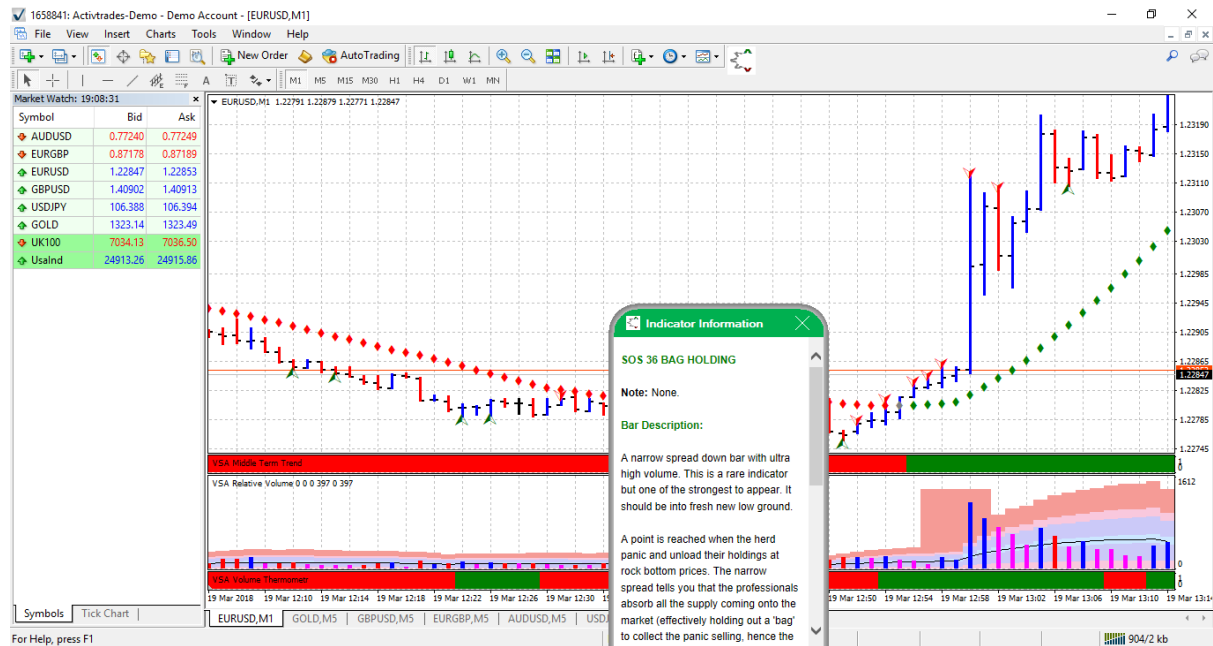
1658841: Activtrades-Demo - Demo Account - [EURUSD,M1]

File View Insert Charts Tools Window Help

New Order AutoTrading

M1 M5 M15 M30 H1 H4 D1 W1 MN

Market Watch: 19:08:31

| Symbol | Bid | Ask |
|---|---|---|
| AUDUSD | 0.77240 | 0.77249 |
| EURGBP | 0.87178 | 0.87189 |
| EURUSD | 1.22847 | 1.22853 |
| GBPUSD | 1.40902 | 1.40913 |
| USDJPY | 106.388 | 106.394 |
| GOLD | 1323.14 | 1323.49 |
| UK100 | 7034.13 | 7036.50 |
| UsaInd | 24913.26 | 24915.86 |

Symbols Tick Chart

EURUSD,M1 1.22791 1.22879 1.22771 1.22847

1.23190
1.23150
1.23110
1.23070
1.23030
1.22985
1.22945
1.22905
1.22865
1.22847
1.22785
1.22745

VSA Middle Term Trend

VSA Relative Volume 0 0 0 397 0 397

1612
0

VSA Volume Thermometr

19 Mar 2018 19 Mar 12:10 19 Mar 12:14 19 Mar 12:18 19 Mar 12:22 19 Mar 12:26 19 Mar 12:30 19 Mar 12:50 19 Mar 12:54 19 Mar 12:58 19 Mar 13:02 19 Mar 13:06 19 Mar 13:10 19 Mar 13:14

EURUSD,M1 GOLD,M5 GBPUSD,M5 EURGBP,M5 AUDUSD,M5 USD

Indicator Information

SOS 36 BAG HOLDING

Note: None.

Bar Description:

A narrow spread down bar with ultra high volume. This is a rare indicator but one of the strongest to appear. It should be into fresh new low ground.

A point is reached when the herd panic and unload their holdings at rock bottom prices. The narrow spread tells you that the professionals absorb all the supply coming onto the market (effectively holding out a 'bag' to collect the panic selling, hence the

For Help, press F1

904/2 kb